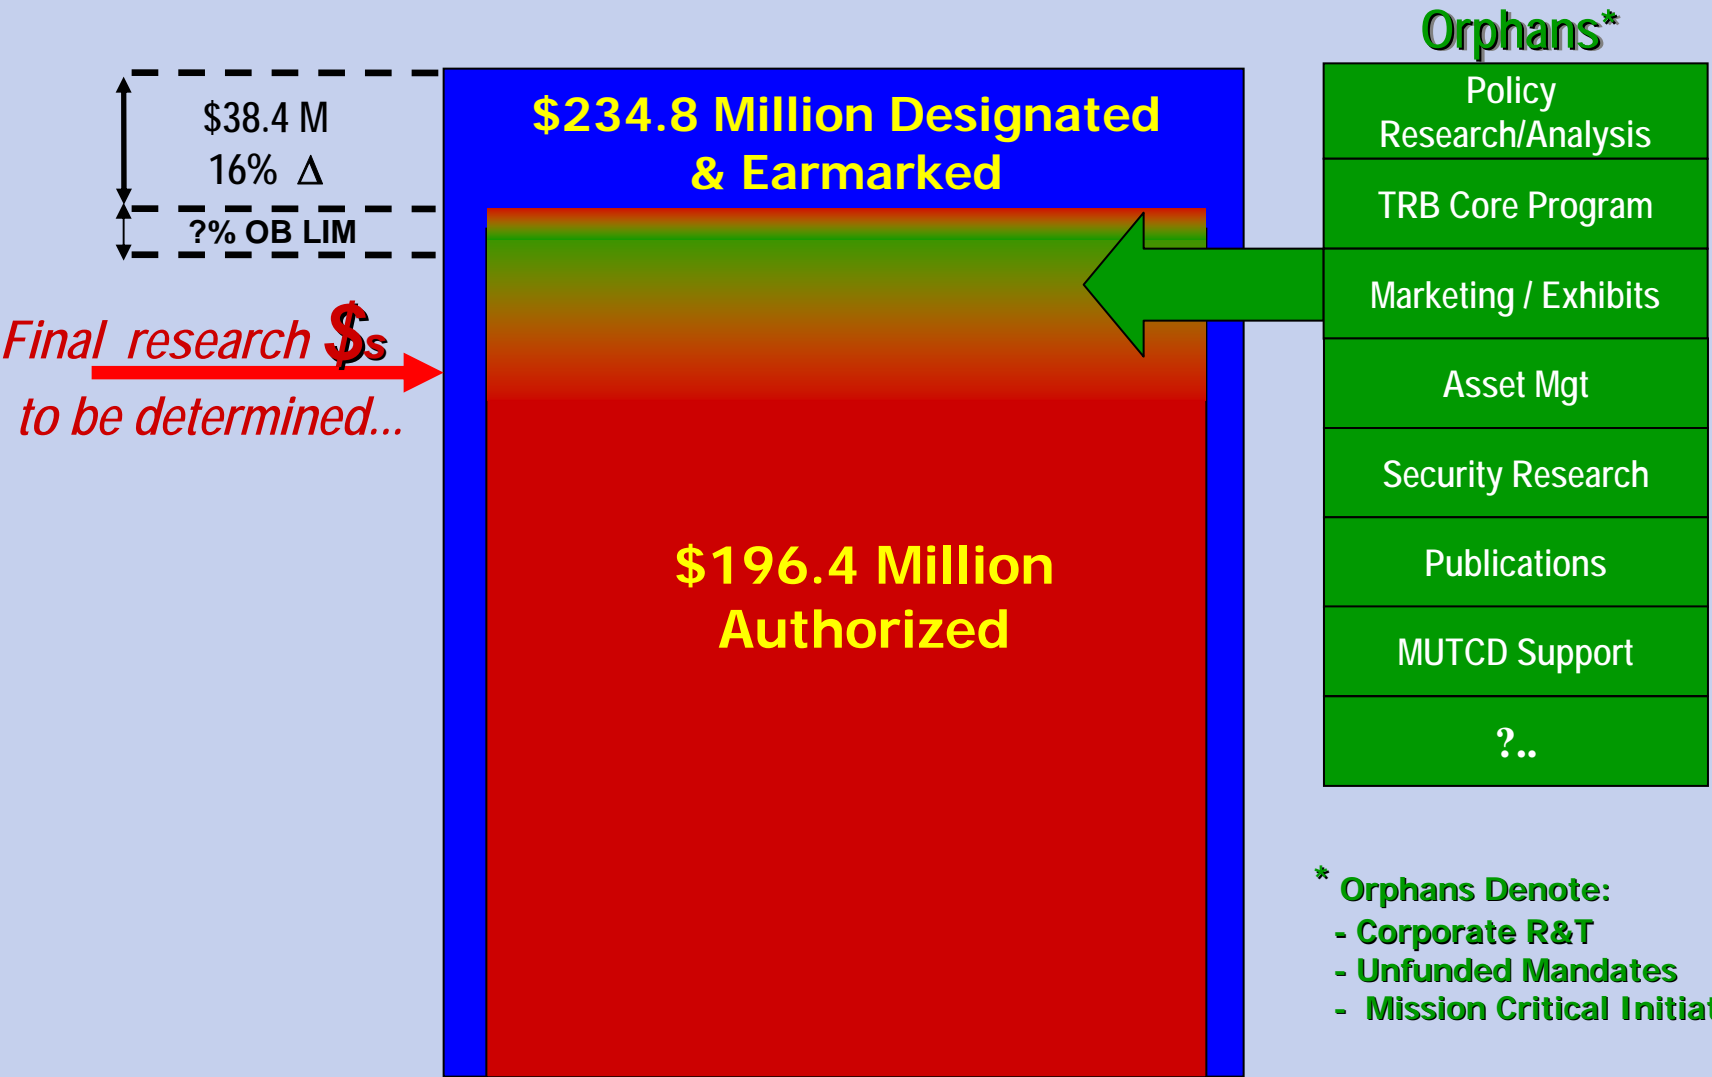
$38.4 M
16% $\Delta$

?% OB LIM

Final research $s
to be determined...

$234.8 Million Designated & Earmarked

$196.4 Million Authorized

Orphans*

| Policy Research/Analysis |
|---|
| TRB Core Program |
| Marketing / Exhibits |
| Asset Mgt |
| Security Research |
| Publications |
| MUTCD Support |
| ?.. |

* Orphans Denote:
- Corporate R&T
- Unfunded Mandates
- Mission Critical Initia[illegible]